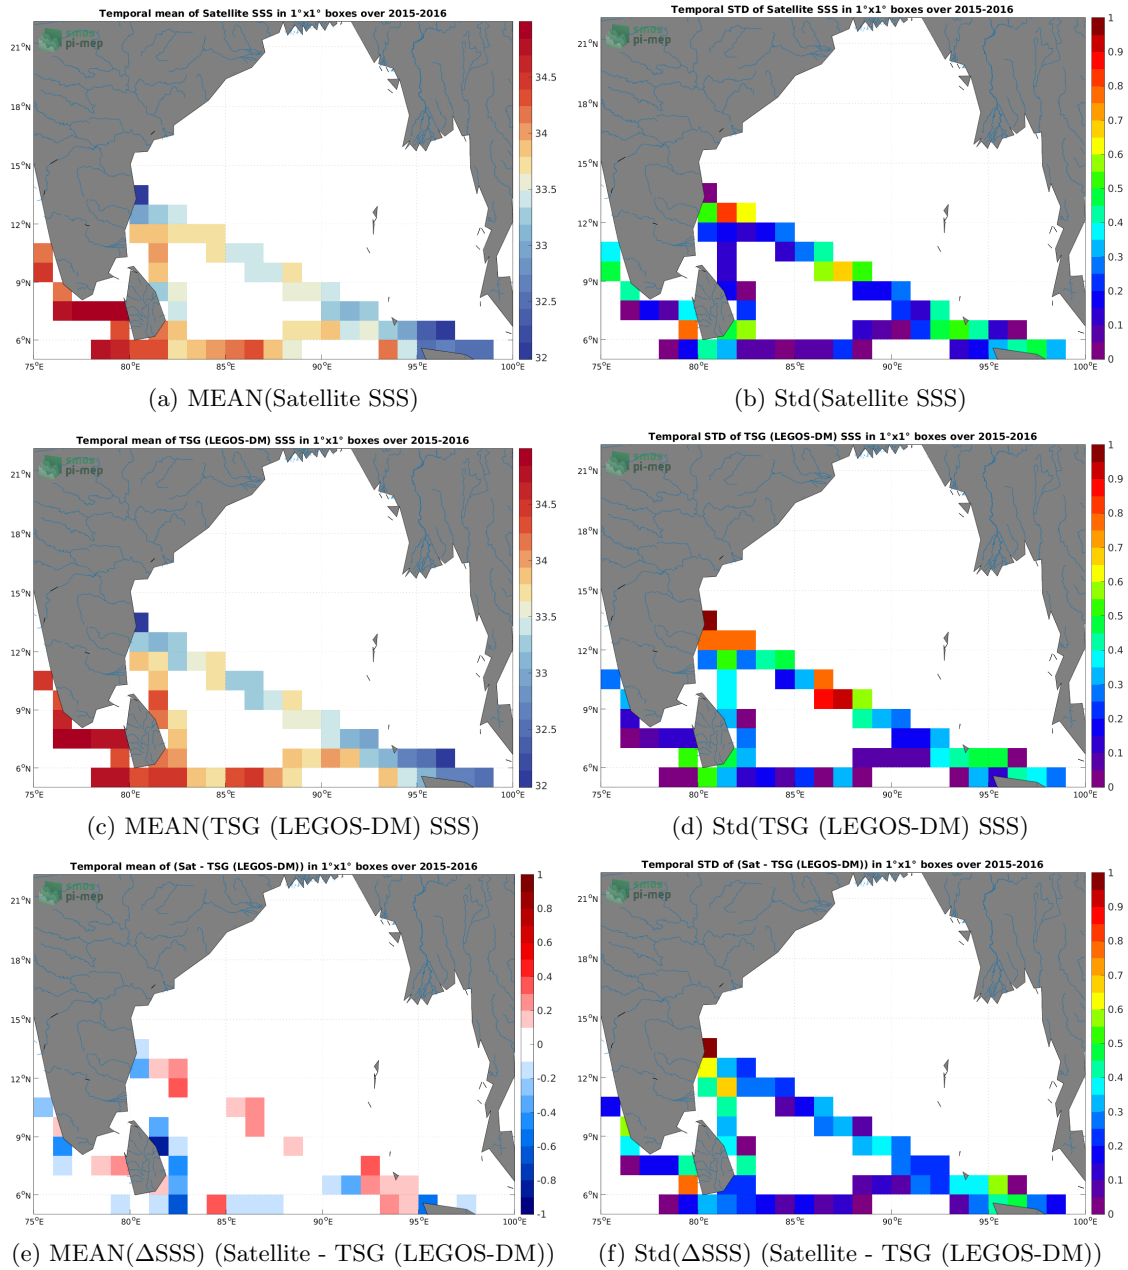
Temporal mean of Satellite SSS in 1°x1° boxes over 2015-2016

smos pi-mep

21°N
18°N
15°N
12°N
9°N
6°N
75°E 80°E 85°E 90°E 95°E 100°E

34.5
34
33.5
33
32.5
32

(a) MEAN(Satellite SSS)

Temporal STD of Satellite SSS in 1°x1° boxes over 2015-2016

smos pi-mep

21°N
18°N
15°N
12°N
9°N
6°N
75°E 80°E 85°E 90°E 95°E 100°E

1
0.9
0.8
0.7
0.6
0.5
0.4
0.3
0.2
0.1
0

(b) Std(Satellite SSS)

Temporal mean of TSG (LEGOS-DM) SSS in 1°x1° boxes over 2015-2016

smos pi-mep

21°N
18°N
15°N
12°N
9°N
6°N
75°E 80°E 85°E 90°E 95°E 100°E

34.5
34
33.5
33
32.5
32

(c) MEAN(TSG (LEGOS-DM) SSS)

Temporal STD of TSG (LEGOS-DM) SSS in 1°x1° boxes over 2015-2016

smos pi-mep

21°N
18°N
15°N
12°N
9°N
6°N
75°E 80°E 85°E 90°E 95°E 100°E

1
0.9
0.8
0.7
0.6
0.5
0.4
0.3
0.2
0.1
0

(d) Std(TSG (LEGOS-DM) SSS)

Temporal mean of (Sat - TSG (LEGOS-DM)) in 1°x1° boxes over 2015-2016

smos pi-mep

21°N
18°N
15°N
12°N
9°N
6°N
75°E 80°E 85°E 90°E 95°E 100°E

1
0.8
0.6
0.4
0.2
0
-0.2
-0.4
-0.6
-0.8
-1

(e) MEAN($\Delta$SSS) (Satellite - TSG (LEGOS-DM))

Temporal STD of (Sat - TSG (LEGOS-DM)) in 1°x1° boxes over 2015-2016

smos pi-mep

21°N
18°N
15°N
12°N
9°N
6°N
75°E 80°E 85°E 90°E 95°E 100°E

1
0.9
0.8
0.7
0.6
0.5
0.4
0.3
0.2
0.1
0

(f) Std($\Delta$SSS) (Satellite - TSG (LEGOS-DM))